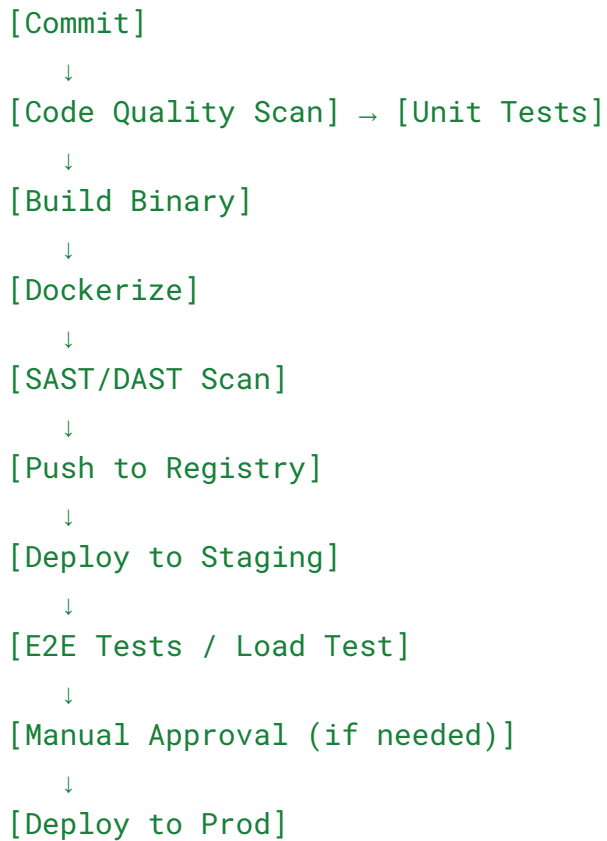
[Commit]
↓
[Code Quality Scan] → [Unit Tests]
↓
[Build Binary]
↓
[Dockerize]
↓
[SAST/DAST Scan]
↓
[Push to Registry]
↓
[Deploy to Staging]
↓
[E2E Tests / Load Test]
↓
[Manual Approval (if needed)]
↓
[Deploy to Prod]